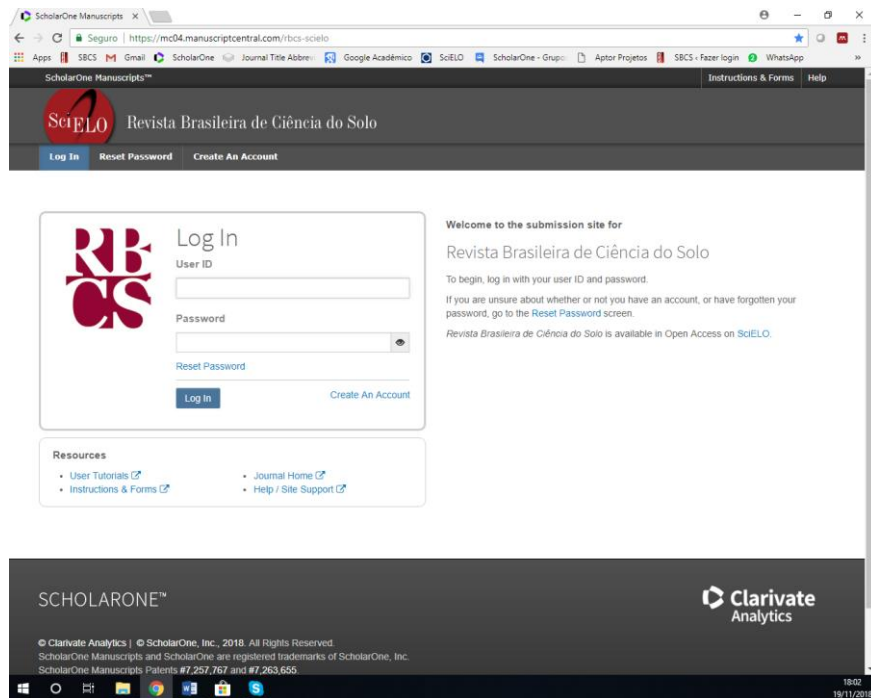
ScholarOne Manuscripts ×

Seguro | https://mc04.manuscriptcentral.com/rbcs-scielo

Apps SBCS Gmail ScholarOne Journal Title Abbrev Google Acadêmico SciELO ScholarOne - Grupo Aptor Projetos SBCS - Fazer login WhatsApp

ScholarOne Manuscripts™

Instructions & Forms Help

SciELO Revista Brasileira de Ciência do Solo

Log In Reset Password Create An Account

RB CS

Log In

User ID

Password

Reset Password

Log In

Create An Account

Welcome to the submission site for

Revista Brasileira de Ciência do Solo

To begin, log in with your user ID and password.

If you are unsure about whether or not you have an account, or have forgotten your password, go to the Reset Password screen.

Revista Brasileira de Ciência do Solo is available in Open Access on SciELO.

Resources

- User Tutorials
- Instructions & Forms
- Journal Home
- Help / Site Support

SCHOLARONE™

Clarivate Analytics

© Clarivate Analytics | © ScholarOne, Inc., 2018. All Rights Reserved.
ScholarOne Manuscripts and ScholarOne are registered trademarks of ScholarOne, Inc.
ScholarOne Manuscripts Patents #7,257,767 and #7,263,655.

18:02
19/11/2018